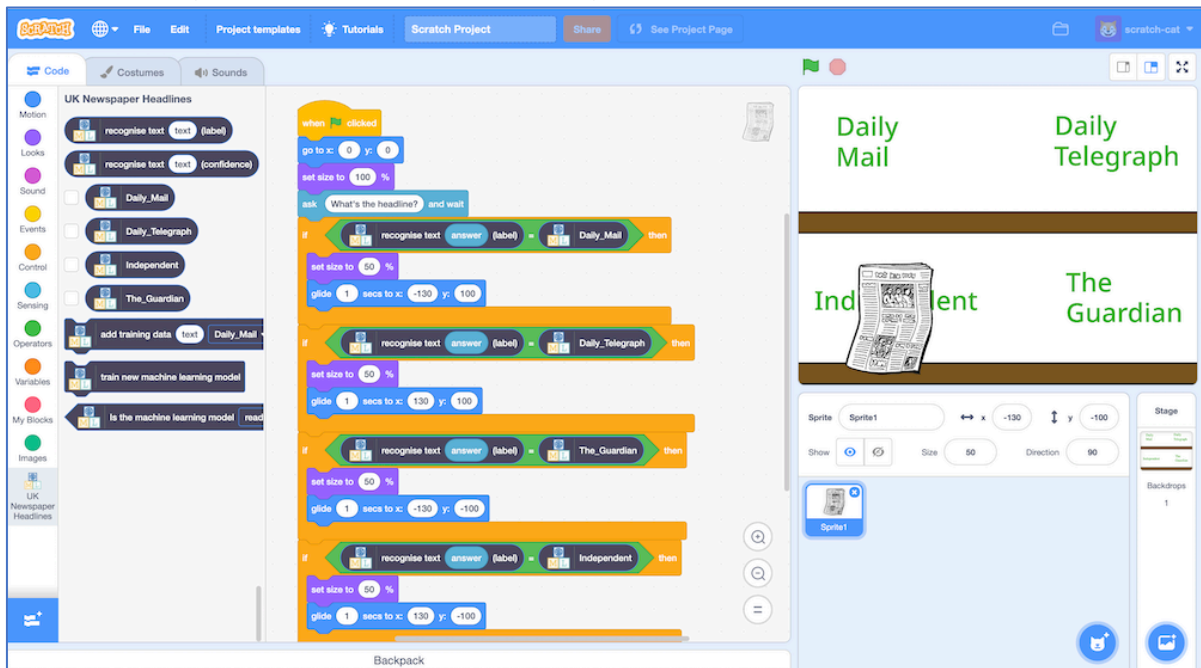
SCRATCH File Edit Project templates Tutorials Scratch Project Share See Project Page scratch-cat

Code Costumes Sounds

Motion
Looks
Sound
Events
Control
Sensing
Operators
Variables
My Blocks
Images
UK Newspaper Headlines

UK Newspaper Headlines
recognise text text (label)
recognise text text (confidence)
Daily_Mail
Daily_Telegraph
Independent
The_Guardian
add training data text Daily_Mail
train new machine learning model
Is the machine learning model read

when clicked
go to x: 0 y: 0
set size to 100 %
ask What's the headline? and wait
if recognise text answer (label) = Daily_Mail then
set size to 50 %
glide 1 secs to x: -130 y: 100
if recognise text answer (label) = Daily_Telegraph then
set size to 50 %
glide 1 secs to x: 130 y: 100
if recognise text answer (label) = The_Guardian then
set size to 50 %
glide 1 secs to x: -130 y: -100
if recognise text answer (label) = Independent then
set size to 50 %
glide 1 secs to x: 130 y: -100

Daily Mail
Daily Telegraph
Ind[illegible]lent
The Guardian

Sprite Sprite1 x -130 y -100
Show Size 50 Direction 90
Sprite1

Stage
Backdrops
1

Backpack